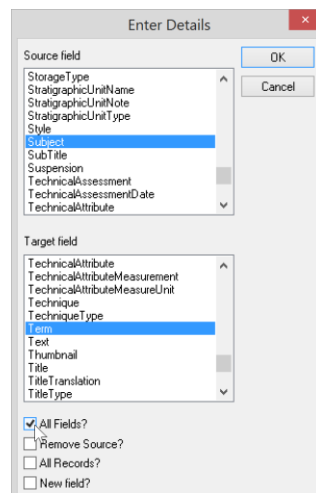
Enter Details

Source field

StorageType
StratigraphicUnitName
StratigraphicUnitNote
StratigraphicUnitType
Style
Subject
SubTitle
Suspension
TechnicalAssessment
TechnicalAssessmentDate
TechnicalAttribute

OK

Cancel

Target field

TechnicalAttribute
TechnicalAttributeMeasurement
TechnicalAttributeMeasureUnit
Technique
TechniqueType
Term
Text
Thumbnail
Title
TitleTranslation
TitleType

All Fields?
Remove Source?
All Records?
New field?